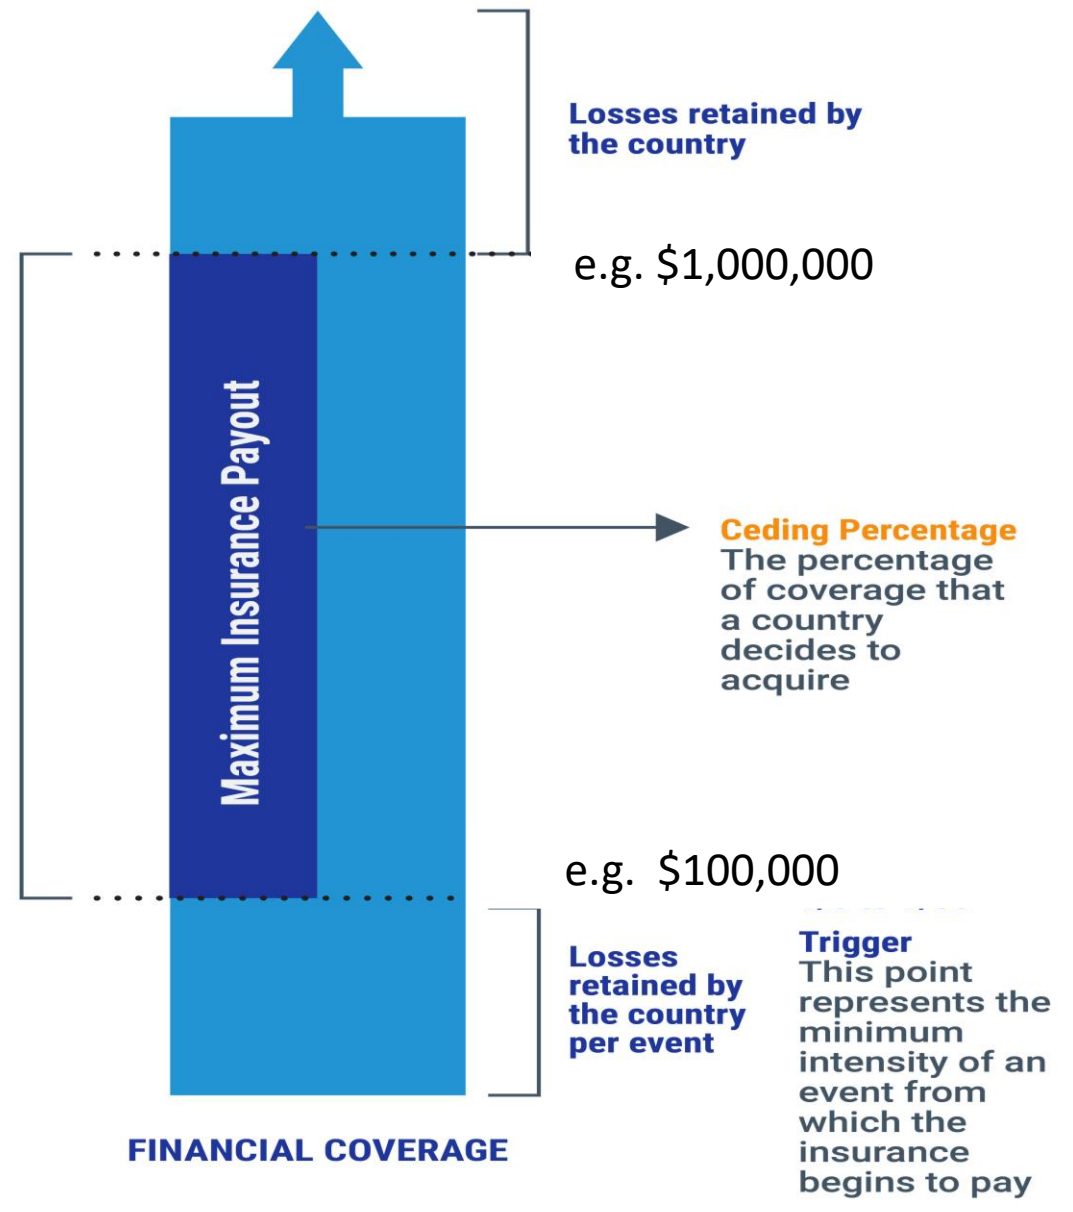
Losses retained by the country

e.g. $1,000,000

Maximum Insurance Payout

Ceding Percentage
The percentage of coverage that a country decides to acquire

e.g. $100,000

Losses retained by the country per event

Trigger
This point represents the minimum intensity of an event from which the insurance begins to pay

FINANCIAL COVERAGE